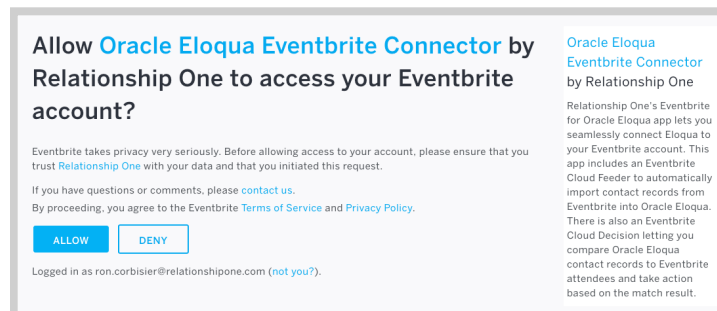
Allow Oracle Eloqua Eventbrite Connector by Relationship One to access your Eventbrite account?

Eventbrite takes privacy very seriously. Before allowing access to your account, please ensure that you trust Relationship One with your data and that you initiated this request.

If you have questions or comments, please contact us.

By proceeding, you agree to the Eventbrite Terms of Service and Privacy Policy.

ALLOW

DENY

Logged in as ron.corbisier@relationshipone.com (not you?).

Oracle Eloqua Eventbrite Connector
by Relationship One

Relationship One's Eventbrite for Oracle Eloqua app lets you seamlessly connect Eloqua to your Eventbrite account. This app includes an Eventbrite Cloud Feeder to automatically import contact records from Eventbrite into Oracle Eloqua. There is also an Eventbrite Cloud Decision letting you compare Oracle Eloqua contact records to Eventbrite attendees and take action based on the match result.